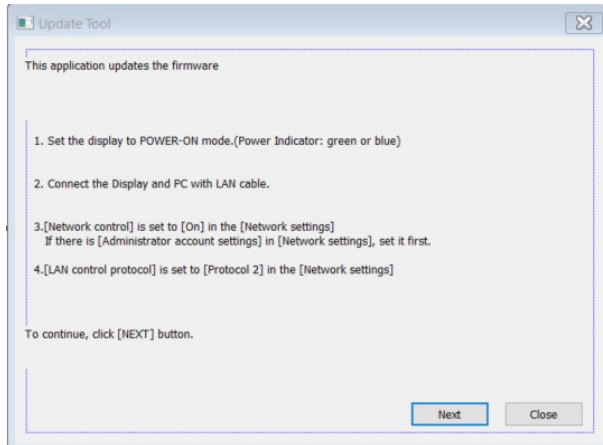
Update Tool

This application updates the firmware

1. Set the display to POWER-ON mode.(Power Indicator: green or blue)

2. Connect the Display and PC with LAN cable.

3.[Network control] is set to [On] in the [Network settings]
If there is [Administrator account settings] in [Network settings], set it first.

4.[LAN control protocol] is set to [Protocol 2] in the [Network settings]

To continue, click [NEXT] button.

Next

Close